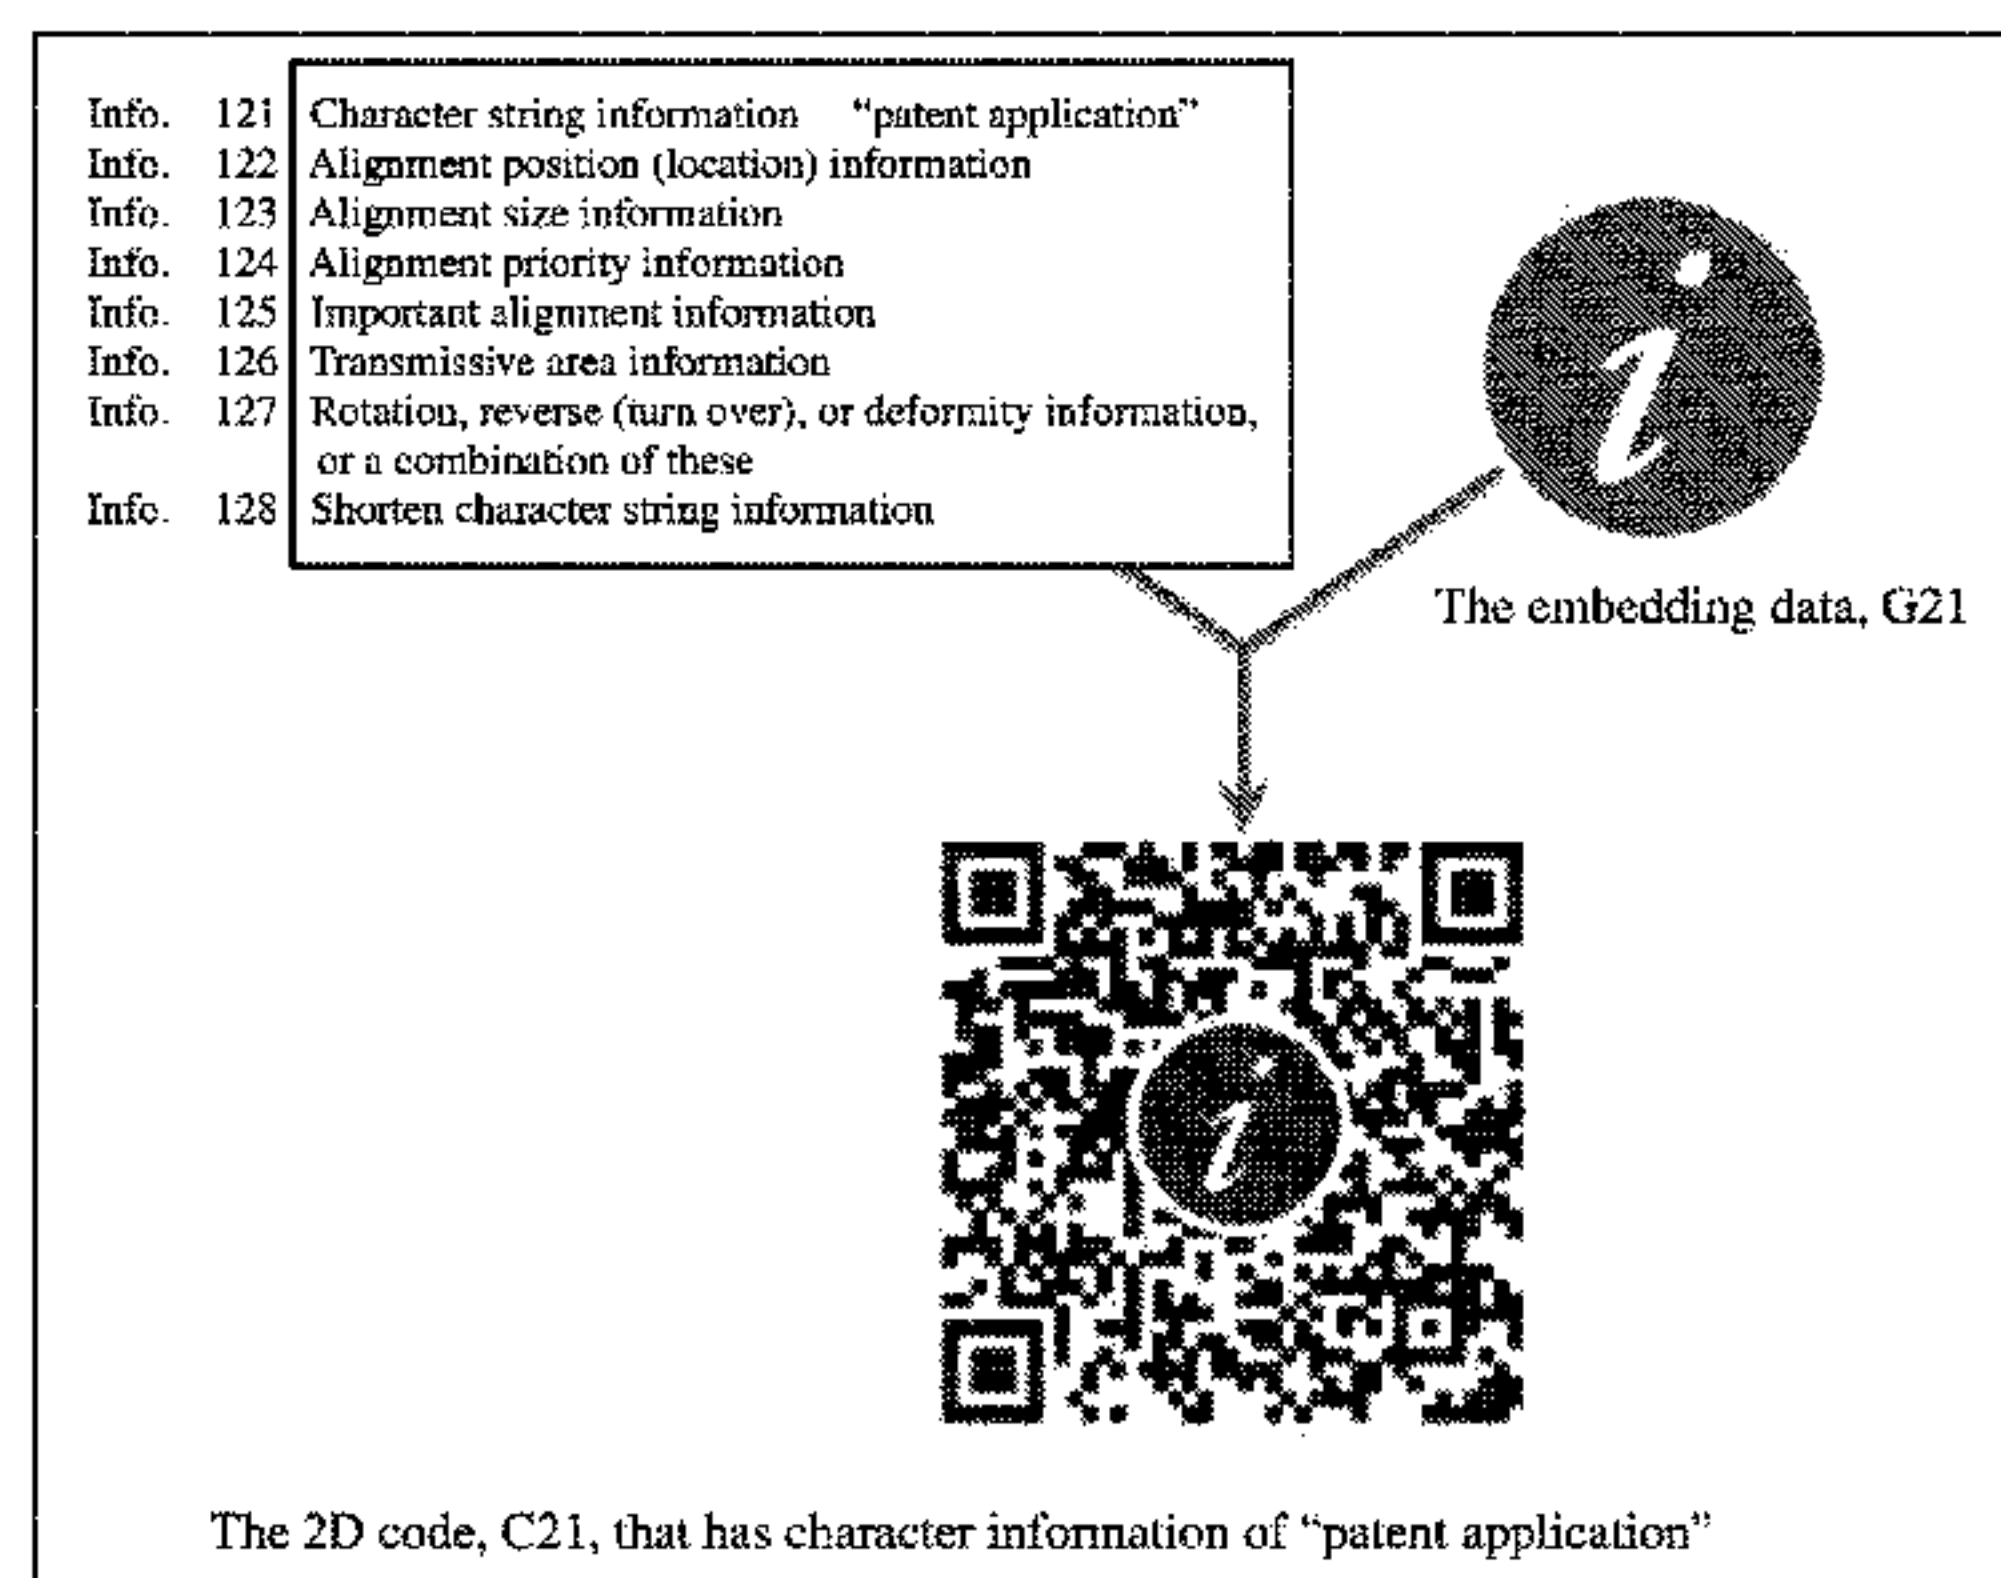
Info. 121 Character string information "patent application"
Info. 122 Alignment position (location) information
Info. 123 Alignment size information
Info. 124 Alignment priority information
Info. 125 Important alignment information
Info. 126 Transmissive area information
Info. 127 Rotation, reverse (turn over), or deformity information, or a combination of these
Info. 128 Shorten character string information

The embedding data, G21

The 2D code, C21, that has character information of "patent application"